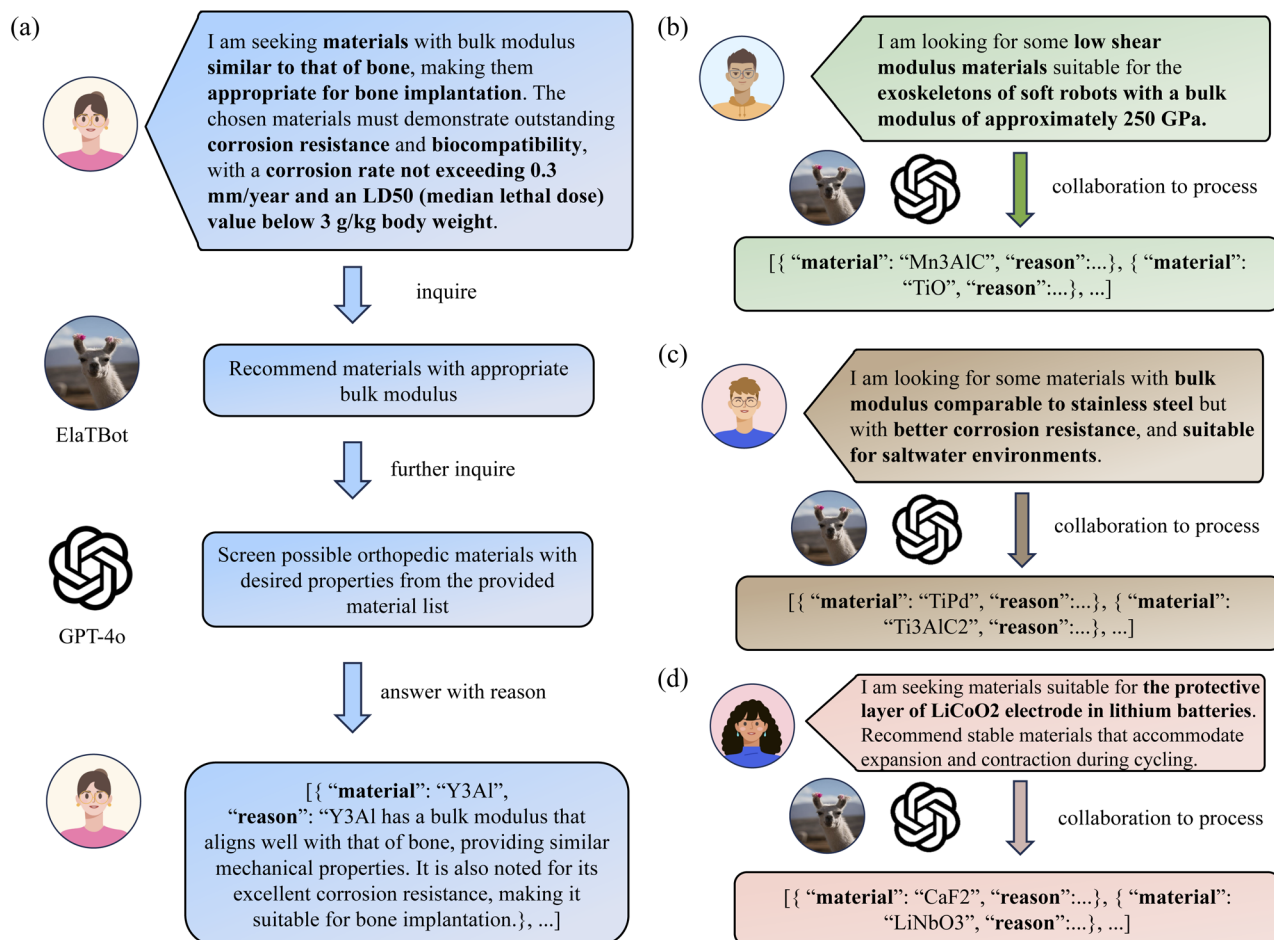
(a)

I am seeking materials with bulk modulus similar to that of bone, making them appropriate for bone implantation. The chosen materials must demonstrate outstanding corrosion resistance and biocompatibility, with a corrosion rate not exceeding 0.3 mm/year and an LD50 (median lethal dose) value below 3 g/kg body weight.

inquire

ElaTBot

Recommend materials with appropriate bulk modulus

further inquire

GPT-4o

Screen possible orthopedic materials with desired properties from the provided material list

answer with reason

[{ "material": "Y3Al", "reason": "Y3Al has a bulk modulus that aligns well with that of bone, providing similar mechanical properties. It is also noted for its excellent corrosion resistance, making it suitable for bone implantation.}, ...]

(b)

I am looking for some low shear modulus materials suitable for the exoskeletons of soft robots with a bulk modulus of approximately 250 GPa.

collaboration to process

[{ "material": "Mn3AlC", "reason":...}, { "material": "TiO", "reason":...}, ...]

(c)

I am looking for some materials with bulk modulus comparable to stainless steel but with better corrosion resistance, and suitable for saltwater environments.

collaboration to process

[{ "material": "TiPd", "reason":...}, { "material": "Ti3AlC2", "reason":...}, ...]

(d)

I am seeking materials suitable for the protective layer of LiCoO2 electrode in lithium batteries. Recommend stable materials that accommodate expansion and contraction during cycling.

collaboration to process

[{ "material": "CaF2", "reason":...}, { "material": "LiNbO3", "reason":...}, ...]